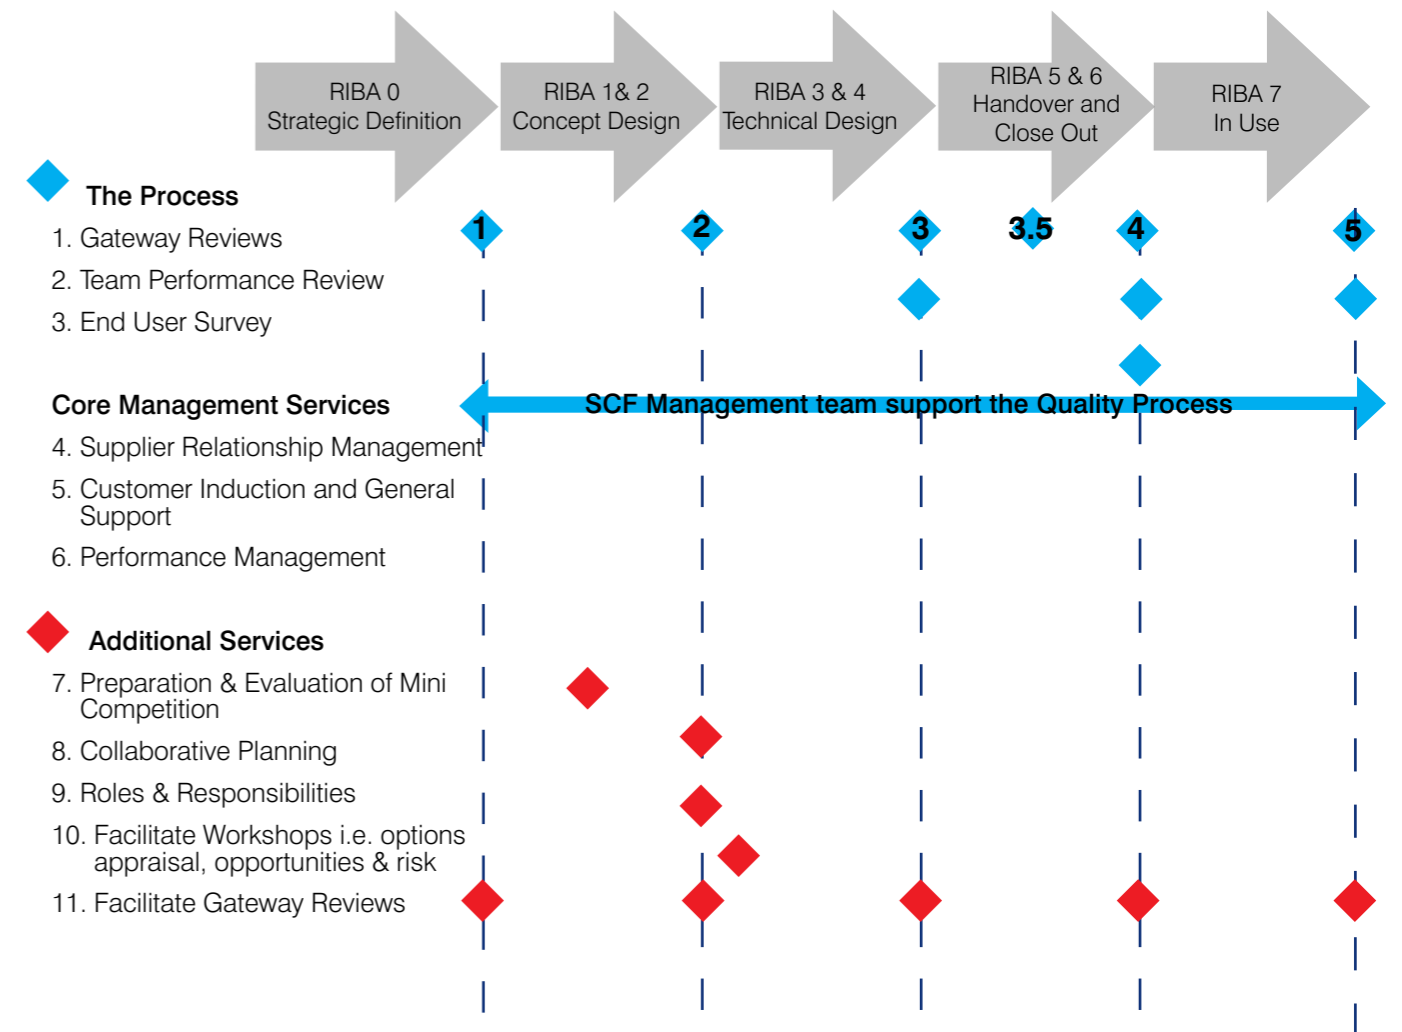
RIBA 0
Strategic Definition

RIBA 1& 2
Concept Design

RIBA 3 & 4
Technical Design

RIBA 5 & 6
Handover and
Close Out

RIBA 7
In Use

The Process
1. Gateway Reviews
2. Team Performance Review
3. End User Survey

1 2 3 3.5 4 5

Core Management Services
4. Supplier Relationship Management
5. Customer Induction and General Support
6. Performance Management

SCF Management team support the Quality Process

Additional Services
7. Preparation & Evaluation of Mini Competition
8. Collaborative Planning
9. Roles & Responsibilities
10. Facilitate Workshops i.e. options appraisal, opportunities & risk
11. Facilitate Gateway Reviews